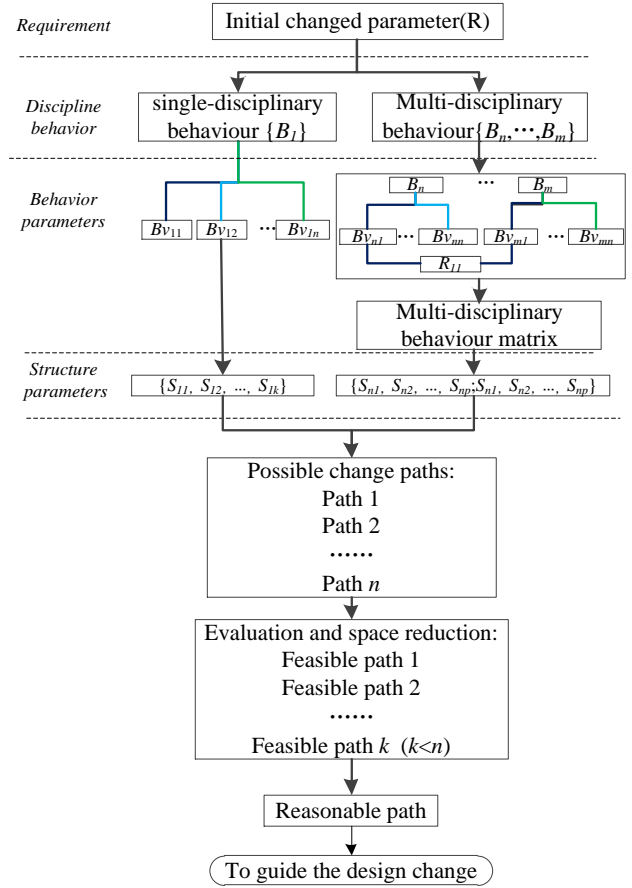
Requirement

Initial changed parameter(R)

Discipline behavior

single-disciplinary behaviour $\{B_1\}$

Multi-disciplinary behaviour$\{B_n,\cdots,B_m\}$

Behavior parameters

$Bv_{11}$ $Bv_{12}$ ··· $Bv_{1n}$

$B_n$ ··· $B_m$

$Bv_{n1}$ ··· $Bv_{nn}$ $Bv_{m1}$ ··· $Bv_{mn}$

$R_{11}$

Multi-disciplinary behaviour matrix

Structure parameters

$\{S_{11}, S_{12}, ..., S_{1k}\}$

$\{S_{n1}, S_{n2}, ..., S_{np};S_{n1}, S_{n2}, ..., S_{np}\}$

Possible change paths:
Path 1
Path 2
······
Path $n$

Evaluation and space reduction:
Feasible path 1
Feasible path 2
······
Feasible path $k$ $(k<n)$

Reasonable path

To guide the design change